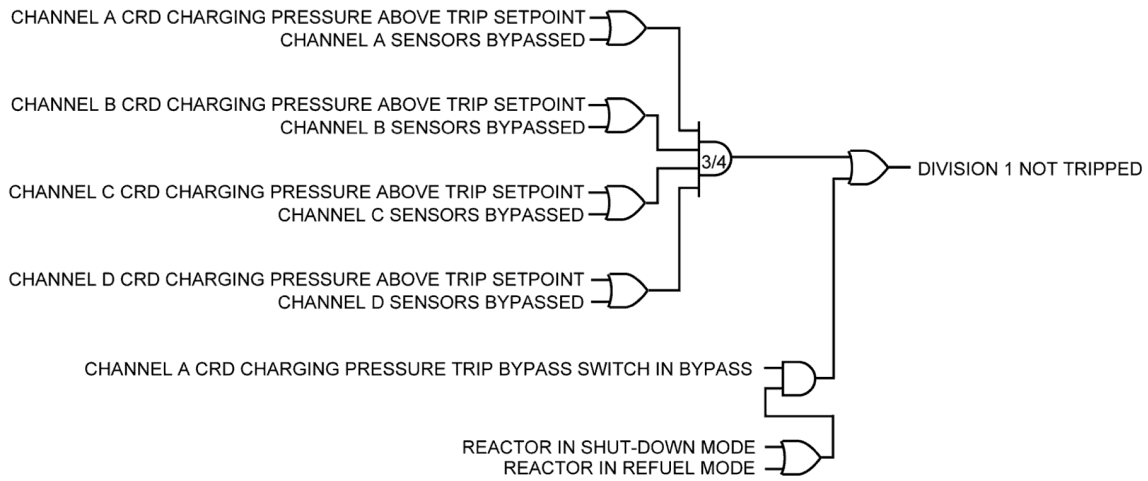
CHANNEL A CRD CHARGING PRESSURE ABOVE TRIP SETPOINT
CHANNEL A SENSORS BYPASSED

CHANNEL B CRD CHARGING PRESSURE ABOVE TRIP SETPOINT
CHANNEL B SENSORS BYPASSED

3/4

DIVISION 1 NOT TRIPPED

CHANNEL C CRD CHARGING PRESSURE ABOVE TRIP SETPOINT
CHANNEL C SENSORS BYPASSED

CHANNEL D CRD CHARGING PRESSURE ABOVE TRIP SETPOINT
CHANNEL D SENSORS BYPASSED

CHANNEL A CRD CHARGING PRESSURE TRIP BYPASS SWITCH IN BYPASS

REACTOR IN SHUT-DOWN MODE
REACTOR IN REFUEL MODE